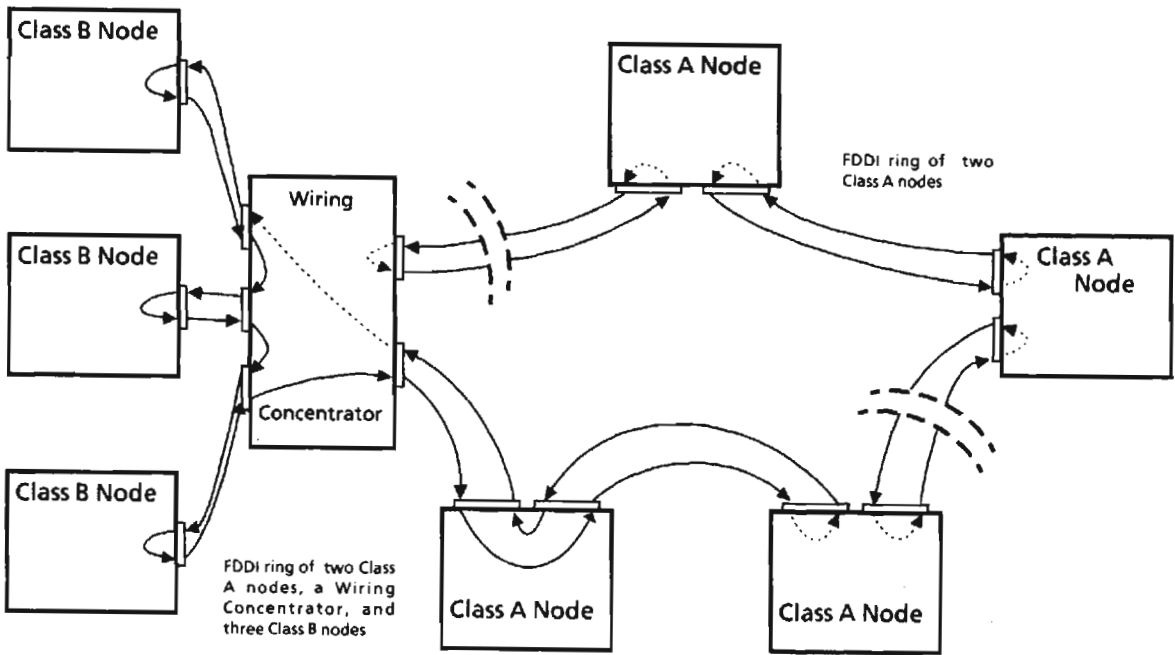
Class B Node

Class B Node

Class B Node

Wiring

Concentrator

Class A Node

FDDI ring of two Class A nodes

Class A Node

Class A Node

Class A Node

FDDI ring of two Class A nodes, a Wiring Concentrator, and three Class B nodes